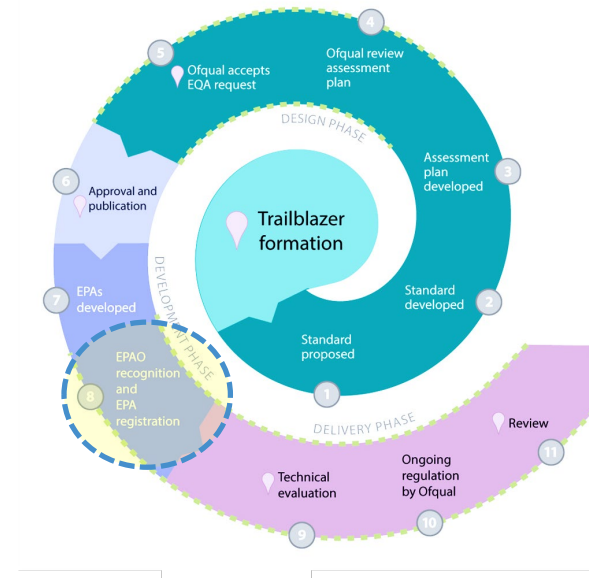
Trailblazer formation

DESIGN PHASE

DEVELOPMENT PHASE

DELIVERY PHASE

1
Standard proposed

2
Standard developed

3
Assessment plan developed

4
Ofqual review assessment plan

5
Ofqual accepts EQA request

6
Approval and publication

7
EPAs developed

8
EPAO recognition and EPA registration

9
Technical evaluation

10
Ongoing regulation by Ofqual

11
Review